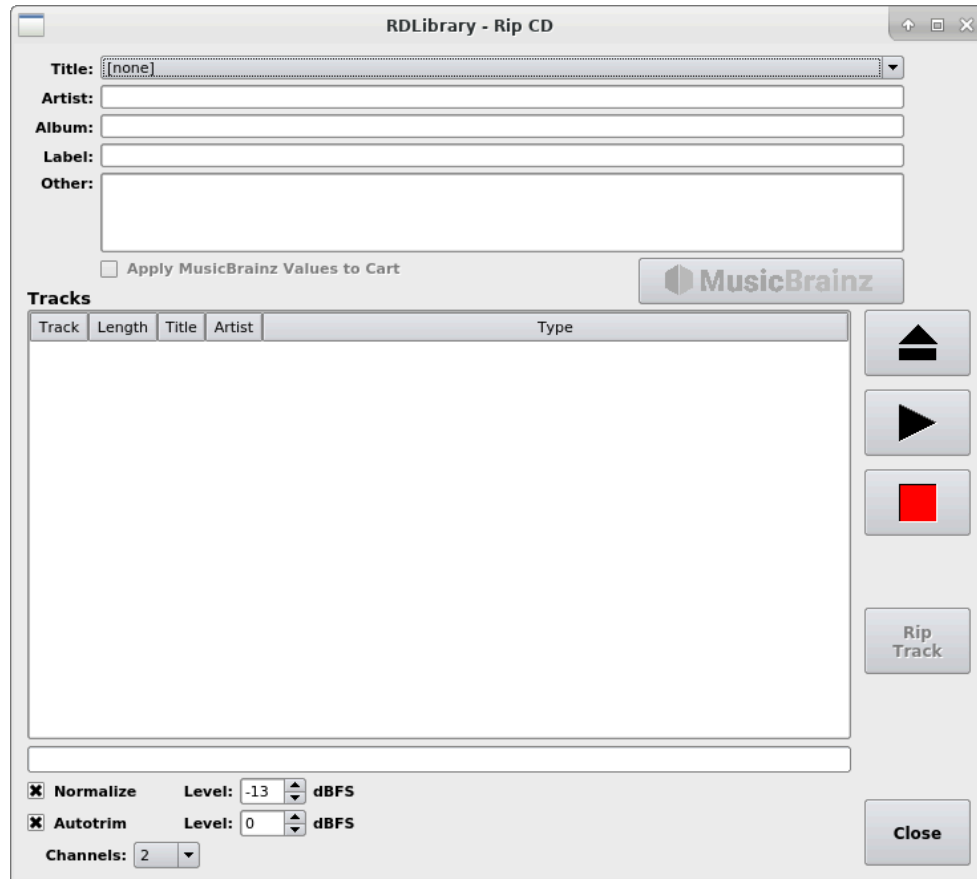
RDLibrary - Rip CD

Title: [none]
Artist:
Album:
Label:
Other:

Apply MusicBrainz Values to Cart

MusicBrainz

Tracks

| Track | Length | Title | Artist | Type |
|---|---|---|---|---|

Rip Track

Normalize Level: -13 dBFS
Autotrim Level: 0 dBFS
Channels: 2

Close